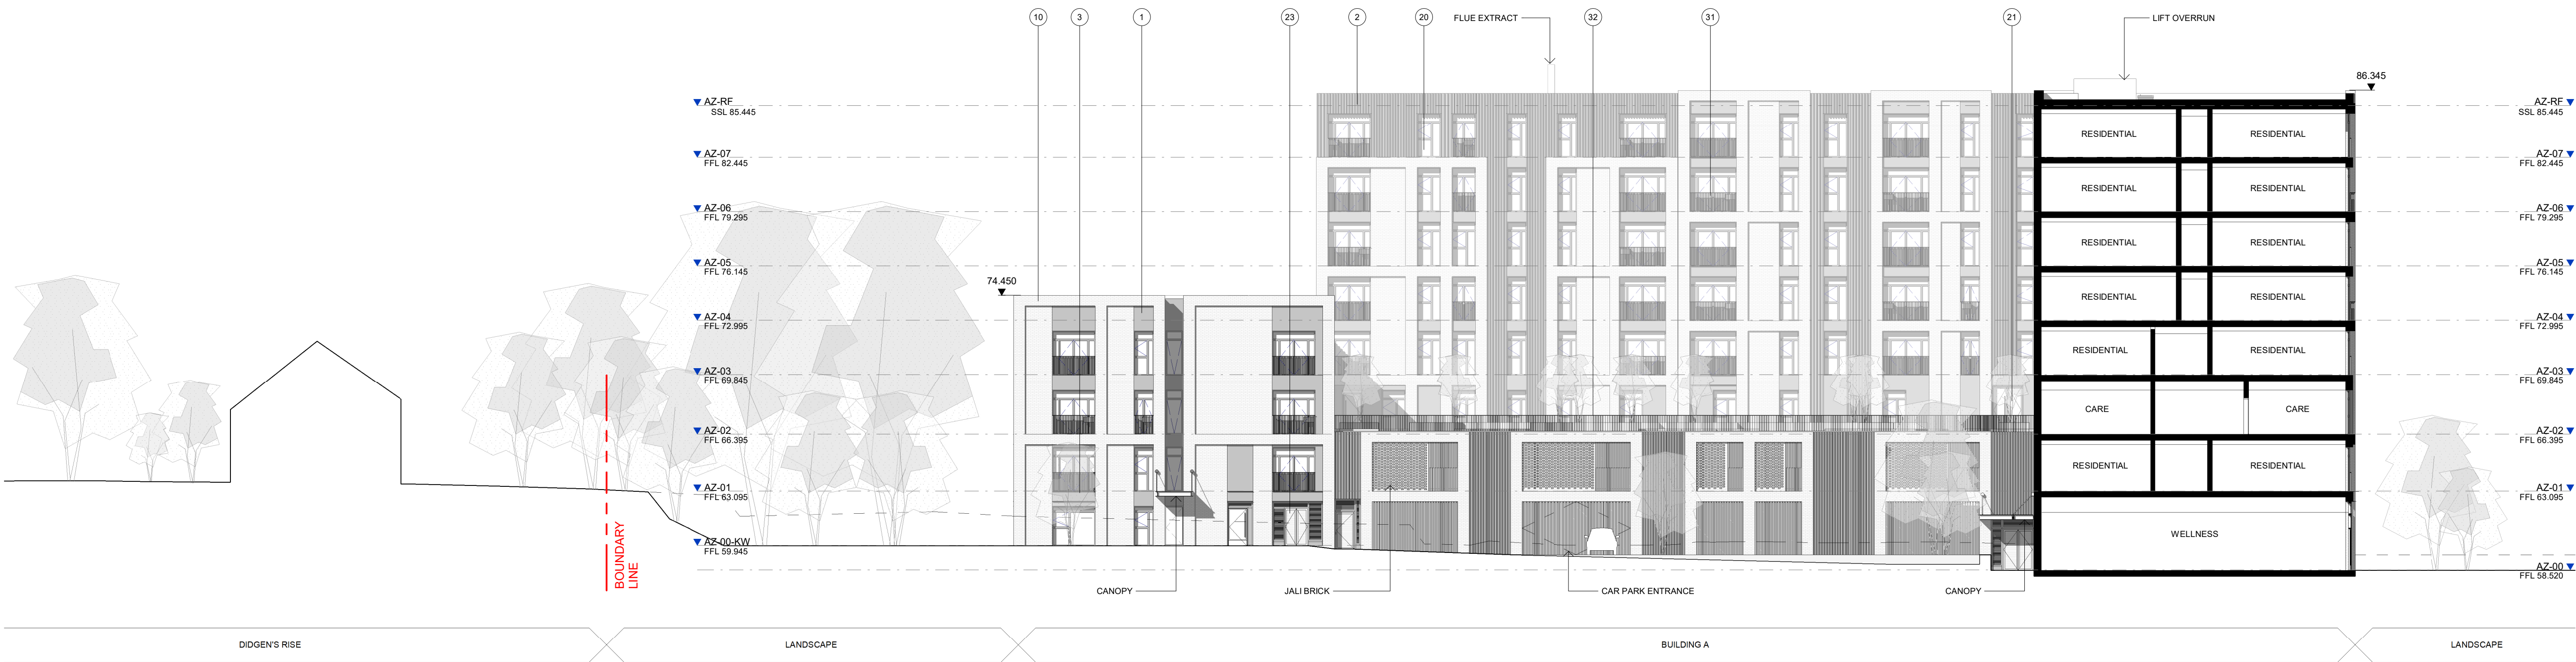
10 3 1 23 2 20 FLUE EXTRACT 32 31 21 LIFT OVERRUN

86.345

AZ-RF
SSL 85.445

AZ-07
FFL 82.445

AZ-06
FFL 79.295

AZ-05
FFL 76.145

AZ-04
FFL 72.995

AZ-03
FFL 69.845

AZ-02
FFL 66.395

AZ-01
FFL 63.095

AZ-00-KW
FFL 59.945

74.450

RESIDENTIAL RESIDENTIAL
RESIDENTIAL RESIDENTIAL
RESIDENTIAL RESIDENTIAL
RESIDENTIAL RESIDENTIAL
RESIDENTIAL RESIDENTIAL
CARE CARE
RESIDENTIAL RESIDENTIAL
WELLNESS

AZ-RF
SSL 85.445

AZ-07
FFL 82.445

AZ-06
FFL 79.295

AZ-05
FFL 76.145

AZ-04
FFL 72.995

AZ-03
FFL 69.845

AZ-02
FFL 66.395

AZ-01
FFL 63.095

AZ-00
FFL 58.520

BOUNDARY LINE

CANOPY

JALI BRICK

CAR PARK ENTRANCE

CANOPY

DIDGEN'S RISE

LANDSCAPE

BUILDING A

LANDSCAPE